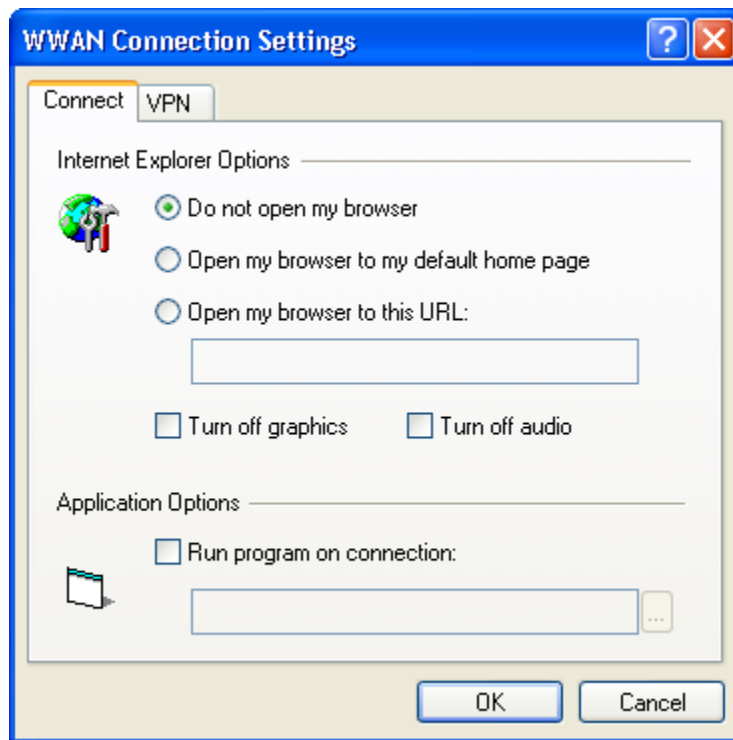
WWAN Connection Settings

?

Connect

VPN

Internet Explorer Options

Do not open my browser

Open my browser to my default home page

Open my browser to this URL:

Turn off graphics

Turn off audio

Application Options

Run program on connection:

...

OK

Cancel